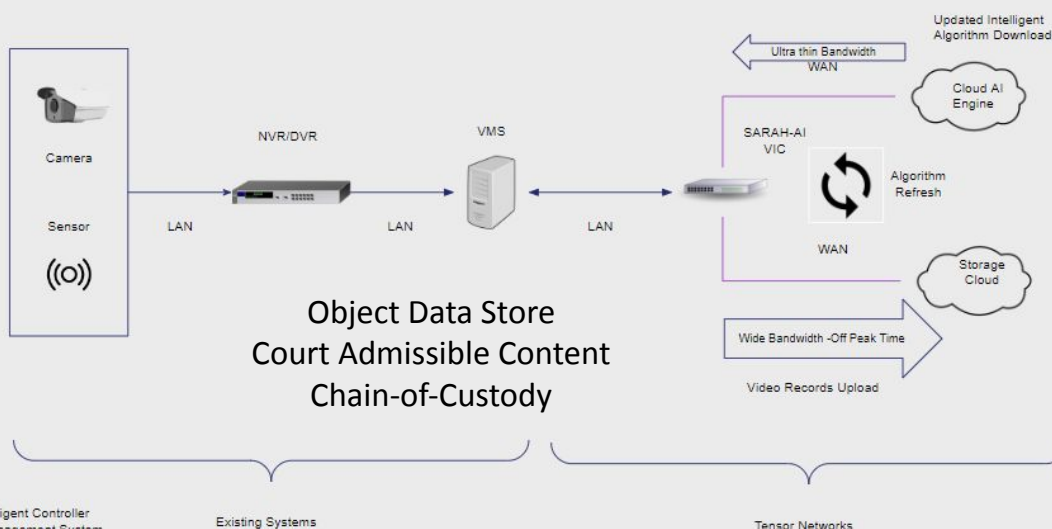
Updated Intelligent Algorithm Download

Ultra thin Bandwidth WAN

Cloud AI Engine

Camera

Sensor

NVR/DVR

VMS

SARAH-AI VIC

Algorithm Refresh

LAN

LAN

LAN

WAN

Storage Cloud

Object Data Store
Court Admissible Content
Chain-of-Custody

Wide Bandwidth -Off Peak Time

Video Records Upload

igent Controller
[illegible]

Existing Systems

Tensor Networks